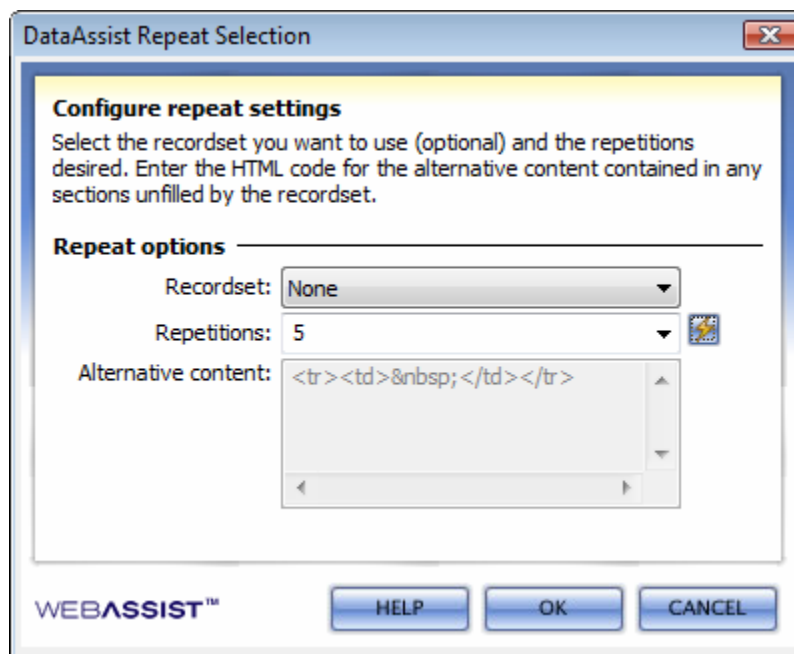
DataAssist Repeat Selection

Configure repeat settings

Select the recordset you want to use (optional) and the repetitions desired. Enter the HTML code for the alternative content contained in any sections unfilled by the recordset.

Repeat options

Recordset: None

Repetitions: 5

Alternative content: <tr><td>&nbsp;</td></tr>

WEBASSIST™

HELP

OK

CANCEL